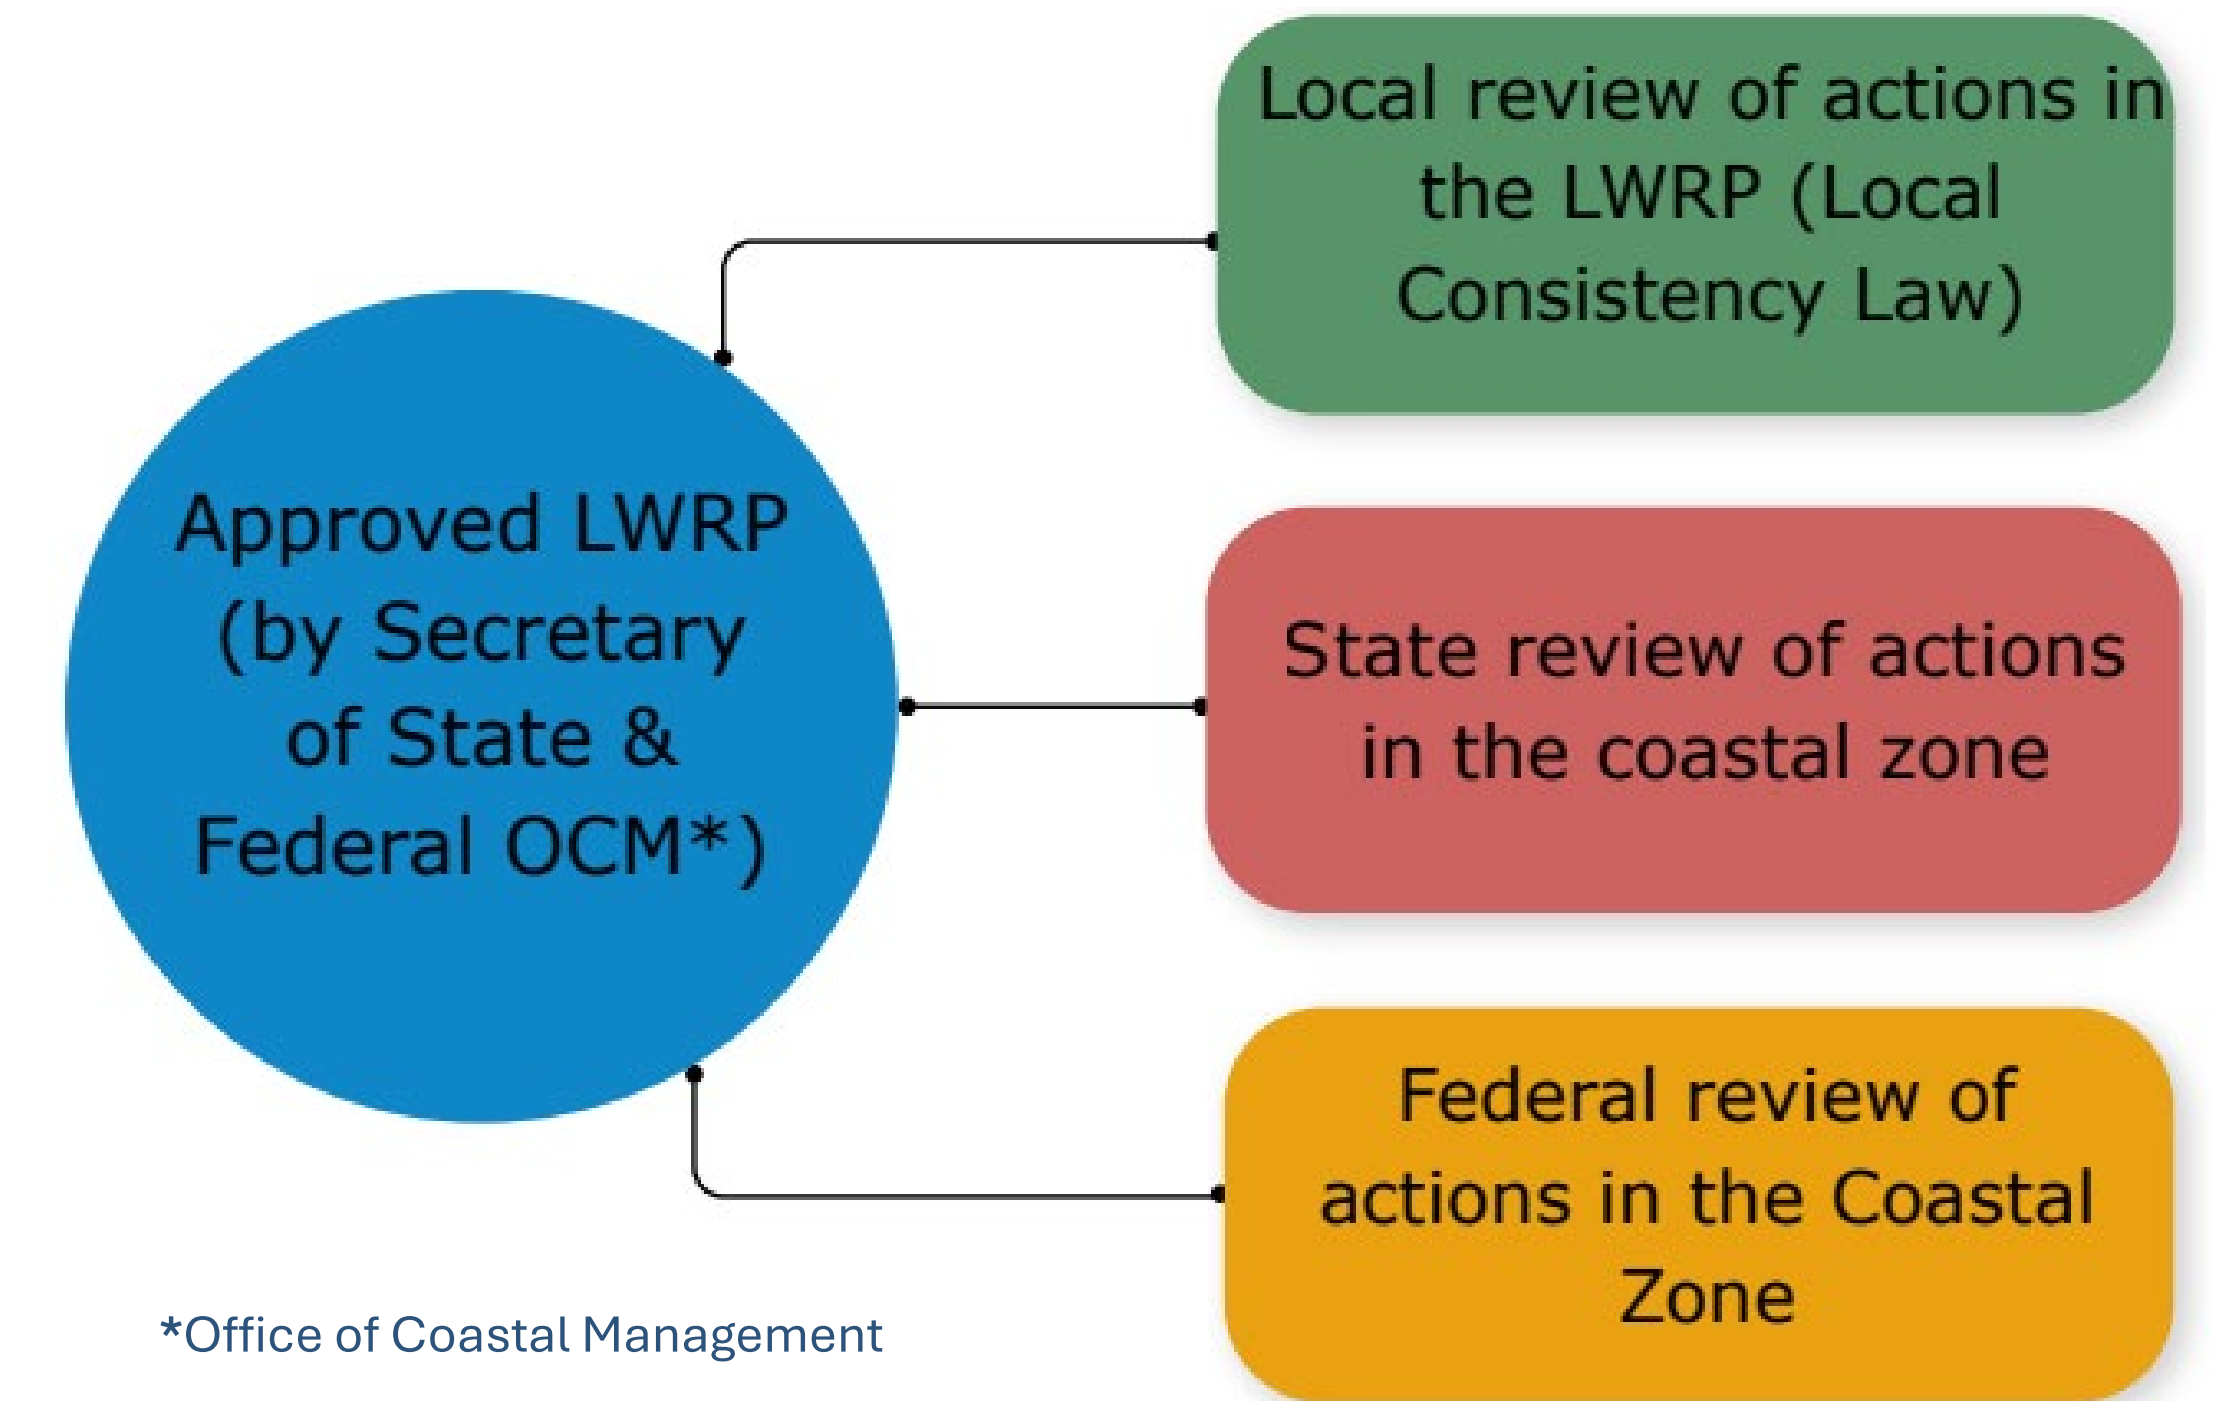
Approved LWRP (by Secretary of State & Federal OCM*)

Local review of actions in the LWRP (Local Consistency Law)

State review of actions in the coastal zone

Federal review of actions in the Coastal Zone

*Office of Coastal Management